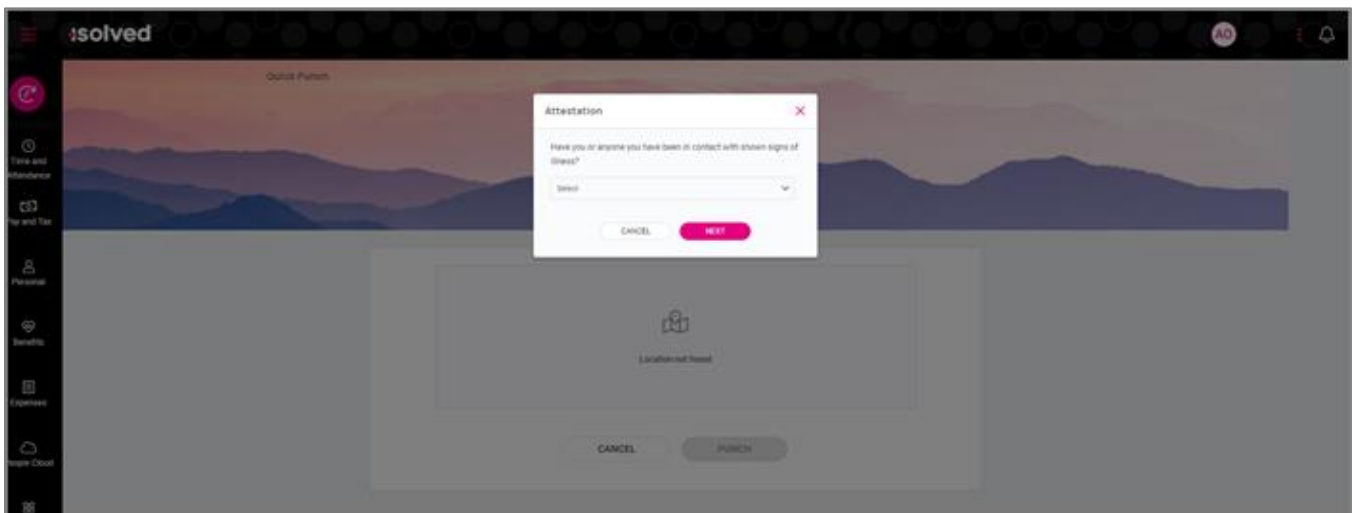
isolved

AD

Time and Attendance

Pay and Tax

Personal

Benefits

Expenses

People Cloud

Quick Punch

Attestation

Have you or anyone you have been in contact with shown signs of illness?

Select

CANCEL

NEXT

Location not found

CANCEL

PUNCH